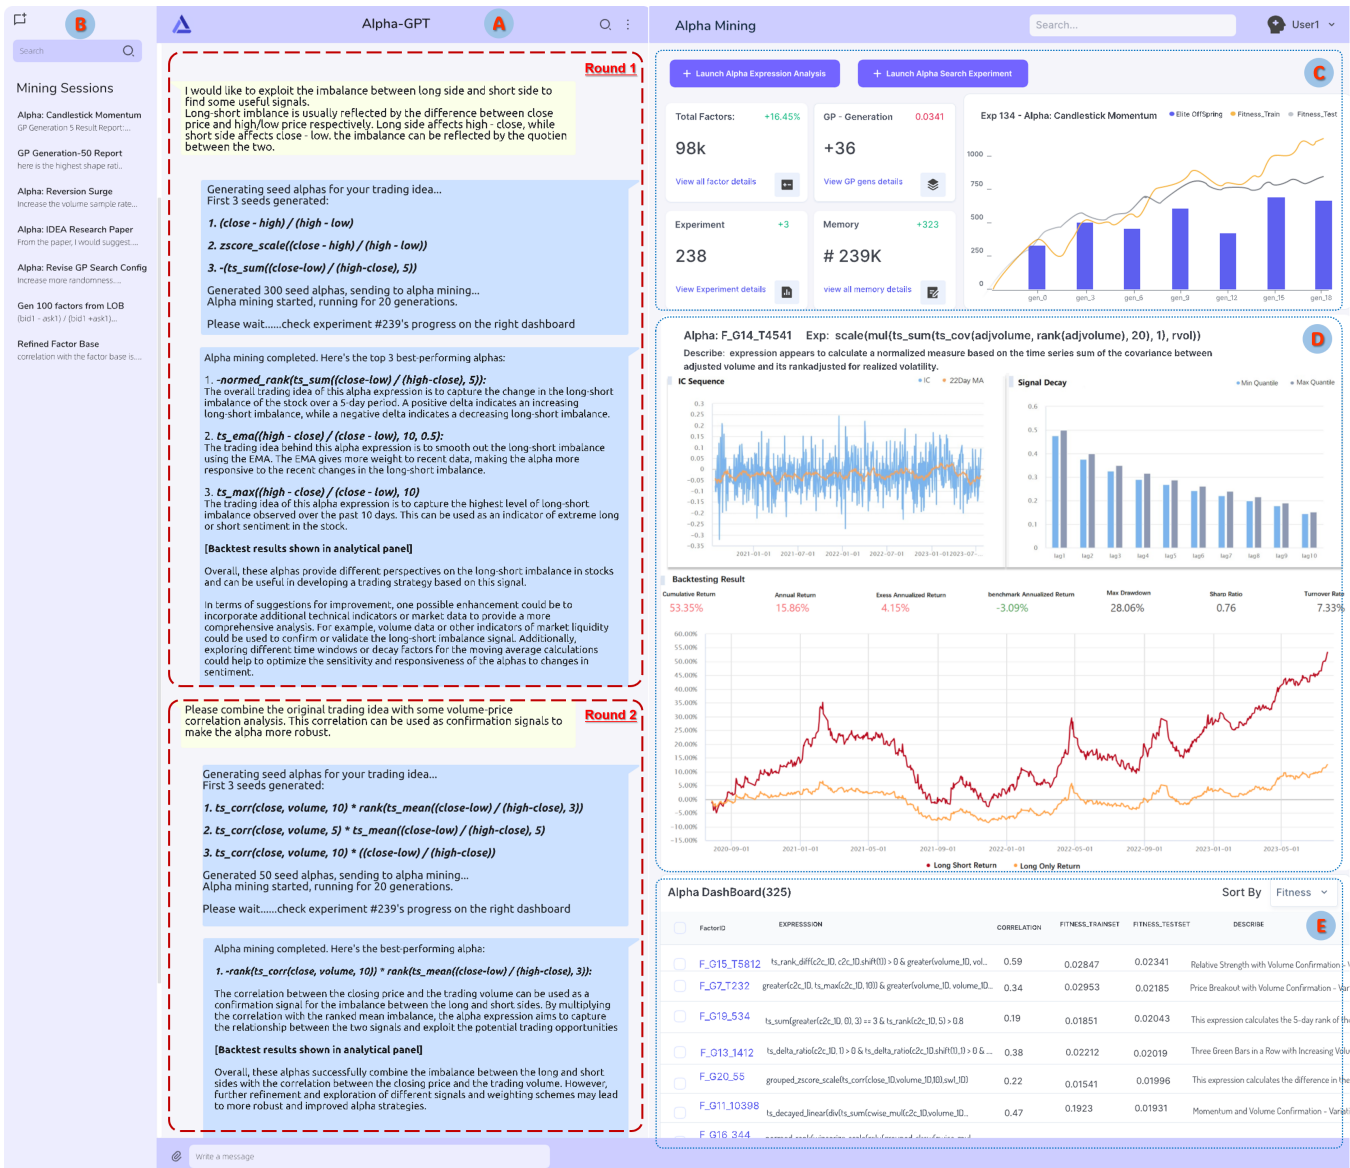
B

Search

Mining Sessions

Alpha: Candlestick Momentum
GP Generation 5 Result Report:...

GP Generation-50 Report
here is the highest shape rati...

Alpha: Reversion Surge
Increase the volume sample rate...

Alpha: IDEA Research Paper
From the paper, I would suggest...

Alpha: Revise GP Search Config
Increase more randomness...

Gen 100 factors from LOB
(bid1 - ask1) / (bid1 +ask1)...

Refined Factor Base
correlation with the factor base is...

Alpha-GPT A

Round 1

I would like to exploit the imbalance between long side and short side to find some useful signals. Long-short imblance is usually reflected by the imbalance between close price and high/low price respectively. Long side affects high - close, while short side affects close - low. the imbalance can be reflected by the quotien between the two.

Generating seed alphas for your trading idea...
First 3 seeds generated:

1. (close - high) / (high - low)

2. zscore_scale((close - high) / (high - low))

3. -(ts_sum((close-low) / (high-close), 5))

Generated 300 seed alphas, sending to alpha mining...
Alpha mining started, running for 20 generations.

Please wait......check experiment #239's progress on the right dashboard

Alpha mining completed. Here's the top 3 best-performing alphas:

1. -normed_rank(ts_sum((close-low) / (high-close), 5)):
The overall trading idea of this alpha expression is to capture the change in the long-short imbalance of the stock over a 5-day period. A positive delta indicates an increasing long-short imbalance, while a negative delta indicates a decreasing long-short imbalance.

2. ts_ema((high - close) / (close - low), 10, 0.5):
The trading idea behind this alpha expression is to smooth out the long-short imbalance using the EMA. The EMA gives more weight to recent data, making the alpha more responsive to the recent changes in the long-short imbalance.

3. ts_max((high - close) / (close - low), 10)
The trading idea of this alpha expression is to capture the highest level of long-short imbalance observed over the past 10 days. This can be used as an indicator of extreme long or short sentiment in the stock.

[Backtest results shown in analytical panel]

Overall, these alphas provide different perspectives on the long-short imbalance in stocks and can be useful in developing a trading strategy based on this signal.

In terms of suggestions for improvement, one possible enhancement could be to incorporate additional technical indicators or market data to provide a more comprehensive analysis. For example, volume data or other indicators of market liquidity could be used to confirm or validate the long-short imbalance signal. Additionally, exploring different time windows or decay factors for the moving average calculations could help to optimize the sensitivity and responsiveness of the alphas to changes in sentiment.

Round 2

Please combine the original trading idea with some volume-price correlation analysis. This correlation can be used as confirmation signals to make the alpha more robust.

Generating seed alphas for your trading idea...
First 3 seeds generated:

1. ts_corr(close, volume, 10) * rank(ts_mean((close-low) / (high-close), 3))

2. ts_corr(close, volume, 5) * ts_mean((close-low) / (high-close), 5)

3. ts_corr(close, volume, 10) * ((close-low) / (high-close))

Generated 50 seed alphas, sending to alpha mining...
Alpha mining started, running for 20 generations.

Please wait......check experiment #239's progress on the right dashboard

Alpha mining completed. Here's the best-performing alpha:

1. -rank(ts_corr(close, volume, 10)) * rank(ts_mean((close-low) / (high-close), 3)):

The correlation between the closing price and the trading volume can be used as a confirmation signal for the imbalance between the long and short sides. By multiplying the correlation with the ranked mean imbalance, the alpha expression aims to capture the relationship between the two signals and exploit the potential trading opportunities

[Backtest results shown in analytical panel]

Overall, these alphas successfully combine the imbalance between the long and short sides with the correlation between the closing price and the trading volume. However, further refinement and exploration of different signals and weighting schemes may lead to more robust and improved alpha strategies.

Write a message

Alpha Mining
Search...
User1

+ Launch Alpha Expression Analysis
+ Launch Alpha Search Experiment
C

Total Factors: +16.45%
98k
View all factor details

GP - Generation 0.0341
+36
View GP gens details

Experiment +3
238
View Experiment details

Memory +323
# 239K
view all memory details

Exp 134 - Alpha: Candlestick Momentum
Elite OffSpring Fitness_Train Fitness_Test
1000 750 500 250 0
gen_0 gen_3 gen_6 gen_9 gen_12 gen_15 gen_18

Alpha: F_G14_T4541 Exp: scale(mul(ts_sum(ts_cov(adjvolume, rank(adjvolume), 20), 1), rvol))
D
Describe: expression appears to calculate a normalized measure based on the time series sum of the covariance between adjusted volume and its rankadjusted for realized volatility.

IC Sequence
IC 22Day MA
0.3 0.25 0.2 0.15 0.1 0.05 0 −0.05 −0.1 −0.15 −0.2 −0.25 −0.3 −0.35
2021-01-01 2021-07-01 2022-01-01 2022-07-01 2023-01-01 2023-07-

Signal Decay
Min Quantile Max Quantile
0.6 0.5 0.4 0.3 0.2 0.1 0
lag1 lag2 lag3 lag4 lag5 lag6 lag7 lag8 lag9 lag10

Backtesting Result

| Cumulative Return | Annual Return | Exess Annualized Return | benchmark Annualized Return | Max Drawdown | Sharp Ratio | Turnover Rate |
|---|---|---|---|---|---|---|
| 53.35% | 15.86% | 4.15% | -3.09% | 28.06% | 0.76 | 7.33% |

60.00% 55.00% 50.00% 45.00% 40.00% 35.00% 30.00% 25.00% 20.00% 15.00% 10.00% 5.00% 0.00% -5.00% -10.00% -15.00%
2020-09-01 2021-01-01 2021-05-01 2021-09-01 2022-01-01 2022-05-01 2022-09-01 2023-01-01 2023-05-01
Long Short Return Long Only Return

Alpha DashBoard(325)
Sort By Fitness
E

| FactorID | EXPRESSION | CORRELATION | FITNESS_TRAINSET | FITNESS_TESTSET | DESCRIBE |
|---|---|---|---|---|---|
| F_G15_T5812 | ts_rank_diff(c2c_1D, c2c_1D.shift(1)) > 0 & greater(volume_1D, vol... | 0.59 | 0.02847 | 0.02341 | Relative Strength with Volume Confirmation - V |
| F_G7_T232 | greater(c2c_1D, ts_max(c2c_1D, 10)) & greater(volume_1D, volume_1D... | 0.34 | 0.02953 | 0.02185 | Price Breakout with Volume Confirmation - Var |
| F_G19_534 | ts_sum(greater(c2c_1D, 0), 3) == 3 & ts_rank(c2c_1D, 5) > 0.8 | 0.19 | 0.01851 | 0.02043 | This expression calculates the 5-day rank of the |
| F_G13_1412 | ts_delta_ratio(c2c_1D, 1) > 0 & ts_delta_ratio(c2c_1D.shift(1), 1) > 0 &... | 0.38 | 0.02212 | 0.02019 | Three Green Bars in a Row with Increasing Volu |
| F_G20_55 | grouped_zscore_scale(ts_corr(close_1D,volume_1D,10),sw1_1D) | 0.22 | 0.01541 | 0.01996 | This expression calculates the difference in the |
| F_G11_10398 | ts_decayed_linear(div(ts_sum(cwise_mul(c2c_1D,volume_1D... | 0.47 | 0.1923 | 0.01931 | Momentum and Volume Confirmation - Varia |
| F_G16_344 | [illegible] | | | | |